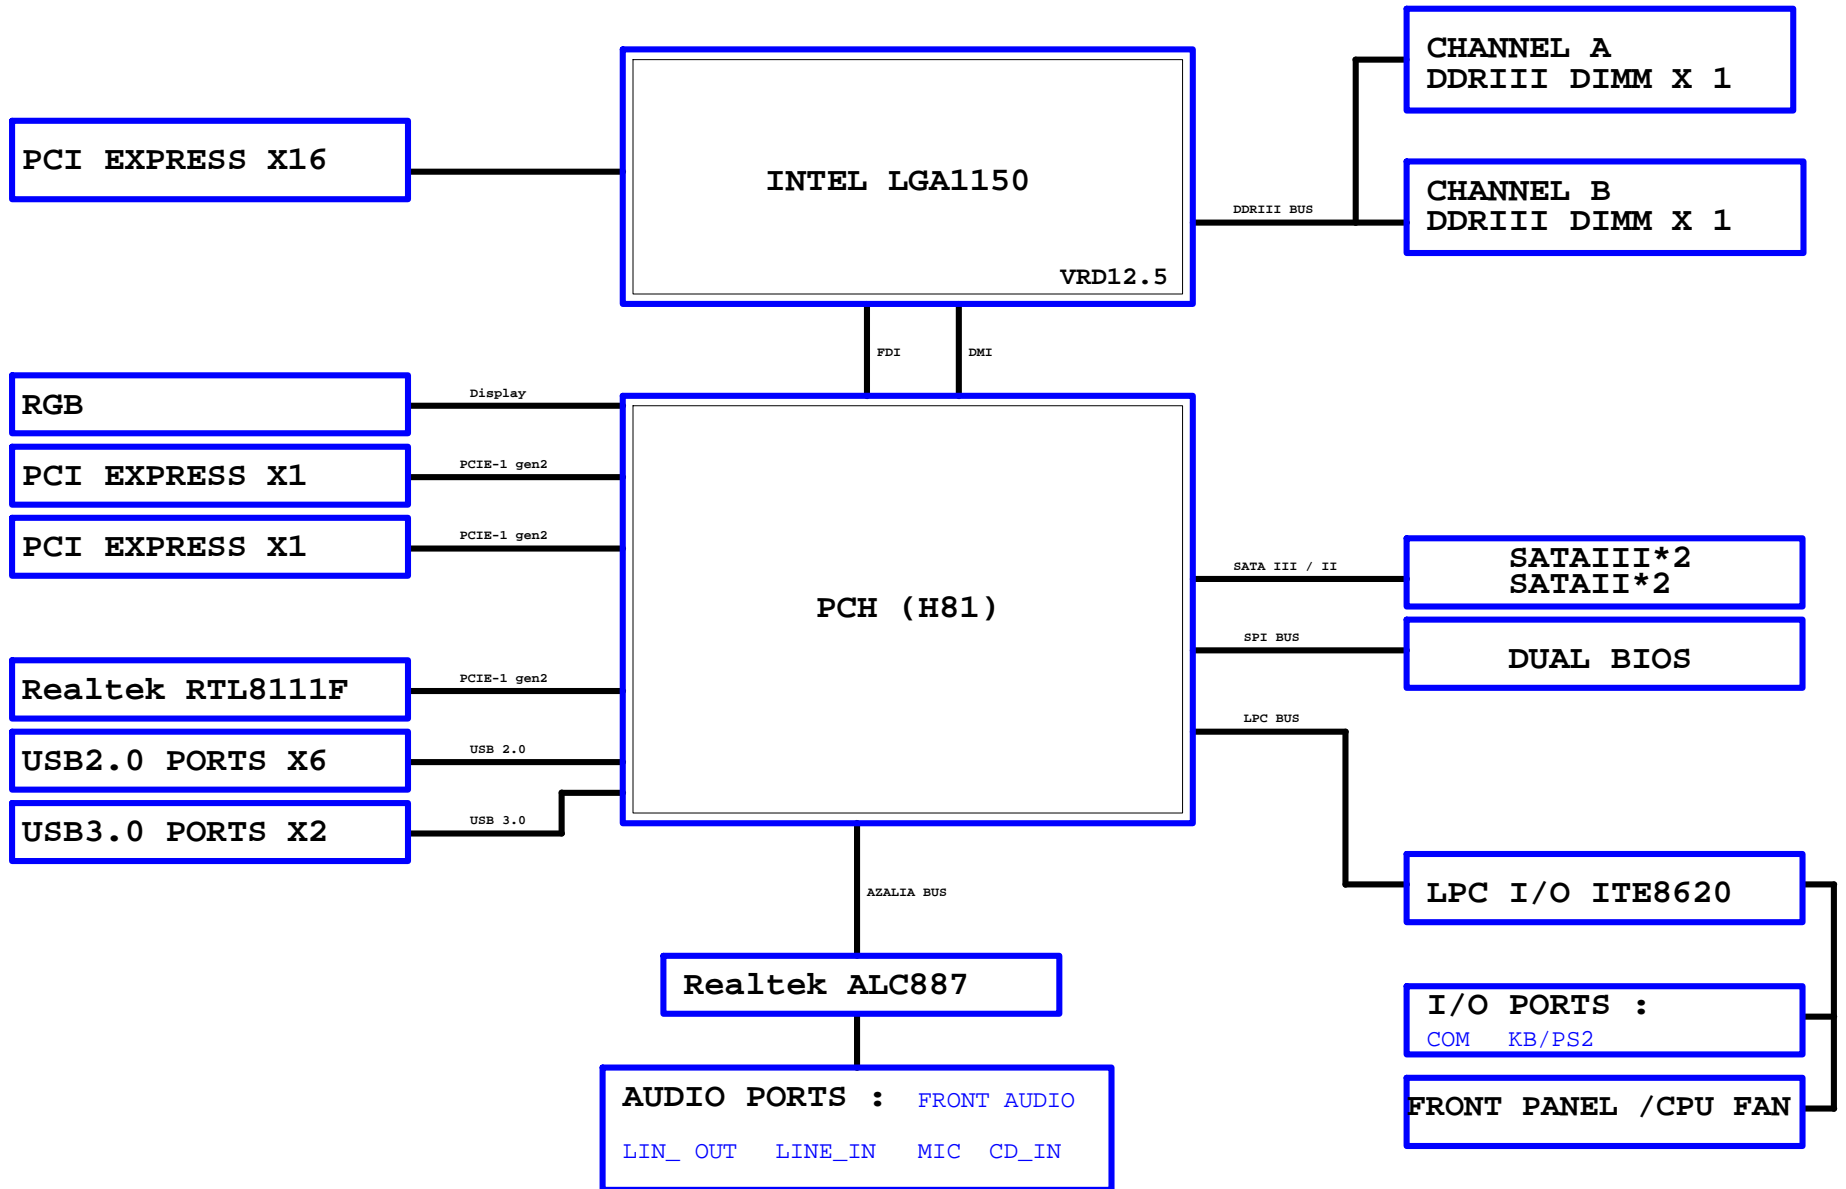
PCI EXPRESS X16

INTEL LGA1150

VRD12.5

CHANNEL A
DDRIII DIMM X 1

DDRIII BUS

CHANNEL B
DDRIII DIMM X 1

FDI

DMI

RGB

Display

PCI EXPRESS X1

PCIE-1 gen2

PCI EXPRESS X1

PCIE-1 gen2

PCH (H81)

SATA III / II

SATAIII*2
SATAII*2

SPI BUS

DUAL BIOS

LPC BUS

Realtek RTL8111F

PCIE-1 gen2

USB2.0 PORTS X6

USB 2.0

USB3.0 PORTS X2

USB 3.0

AZALIA BUS

LPC I/O ITE8620

Realtek ALC887

I/O PORTS :
COM KB/PS2

AUDIO PORTS : FRONT AUDIO
LIN_ OUT LINE_IN MIC CD_IN

FRONT PANEL /CPU FAN